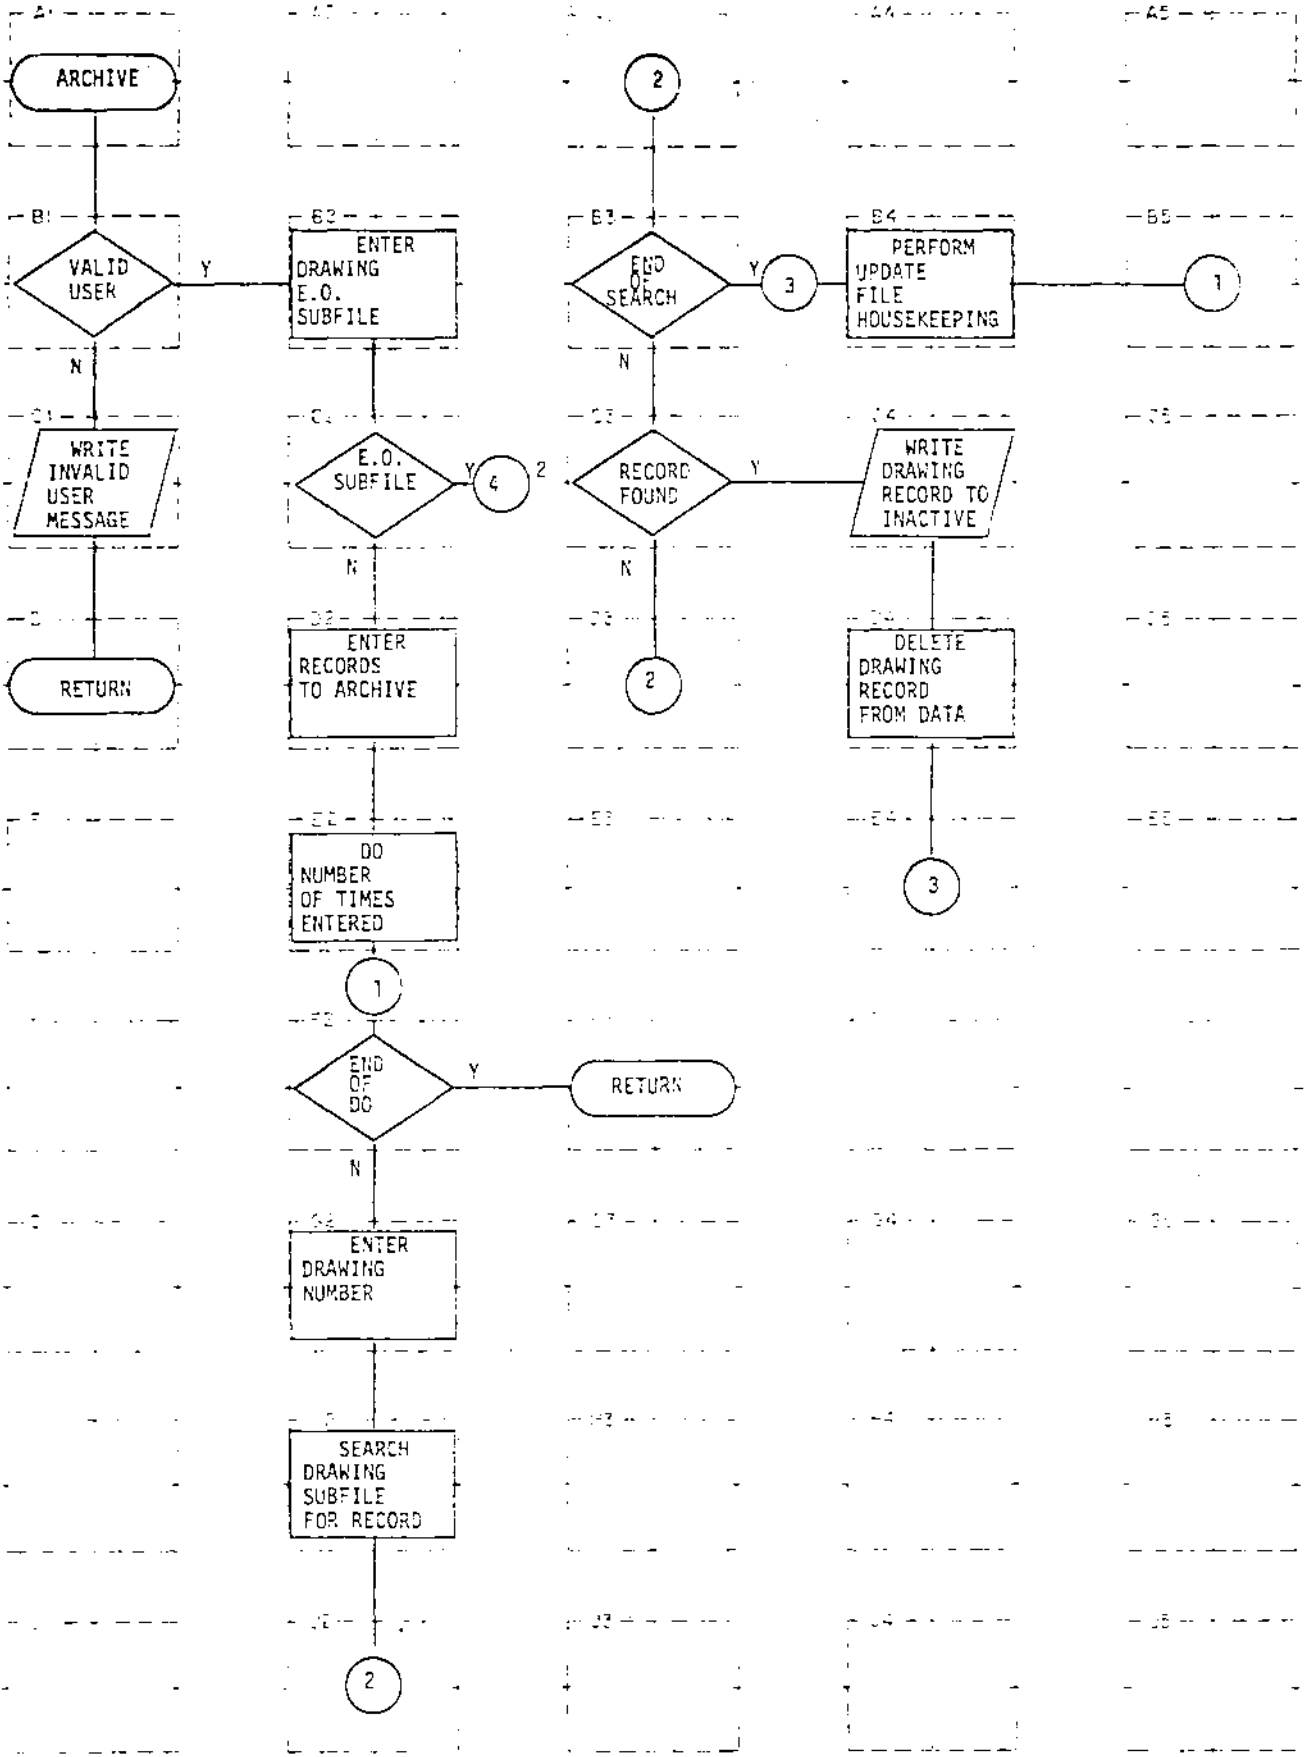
A1

ARCHIVE

A5

2

B1

VALID USER

Y

B2

ENTER DRAWING E.O. SUBFILE

B3

END OF SEARCH

Y

3

B4

PERFORM UPDATE FILE HOUSEKEEPING

B5

1

N

C1

WRITE INVALID USER MESSAGE

E.O. SUBFILE

Y

4

2

RECORD FOUND

Y

WRITE DRAWING RECORD TO INACTIVE

N

N

ENTER RECORDS TO ARCHIVE

N

RETURN

2

DELETE DRAWING RECORD FROM DATA

DO NUMBER OF TIMES ENTERED

3

1

END OF DO

Y

RETURN

N

ENTER DRAWING NUMBER

SEARCH DRAWING SUBFILE FOR RECORD

2